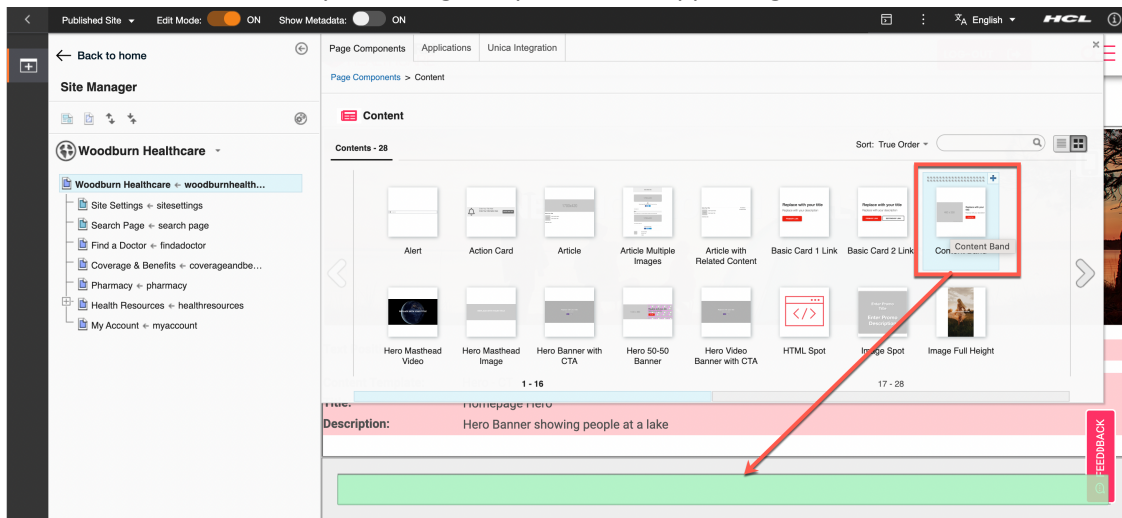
Published Site ▾ Edit Mode: ON Show Metadata: ON

English ▾ HCL

← Back to home

Site Manager

Woodburn Healthcare ▾

Woodburn Healthcare ← woodburnhealth...
Site Settings ← sitesettings
Search Page ← search page
Find a Doctor ← findadoctor
Coverage & Benefits ← coverageandbe...
Pharmacy ← pharmacy
Health Resources ← healthresources
My Account ← myaccount

Page Components | Applications | Unica Integration

Page Components > Content

Content

Contents - 28

Sort: True Order ▾

Alert
Action Card
Article
Article Multiple Images
Article with Related Content
Basic Card 1 Link
Basic Card 2 Link
Content Band

Hero Masthead Video
Hero Masthead Image
Hero Banner with CTA
Hero 50-50 Banner
Hero Video Banner with CTA
HTML Spot
Image Spot
Image Full Height

1 - 16
17 - 28

Title: Homepage Hero
Description: Hero Banner showing people at a lake

FEEDBACK